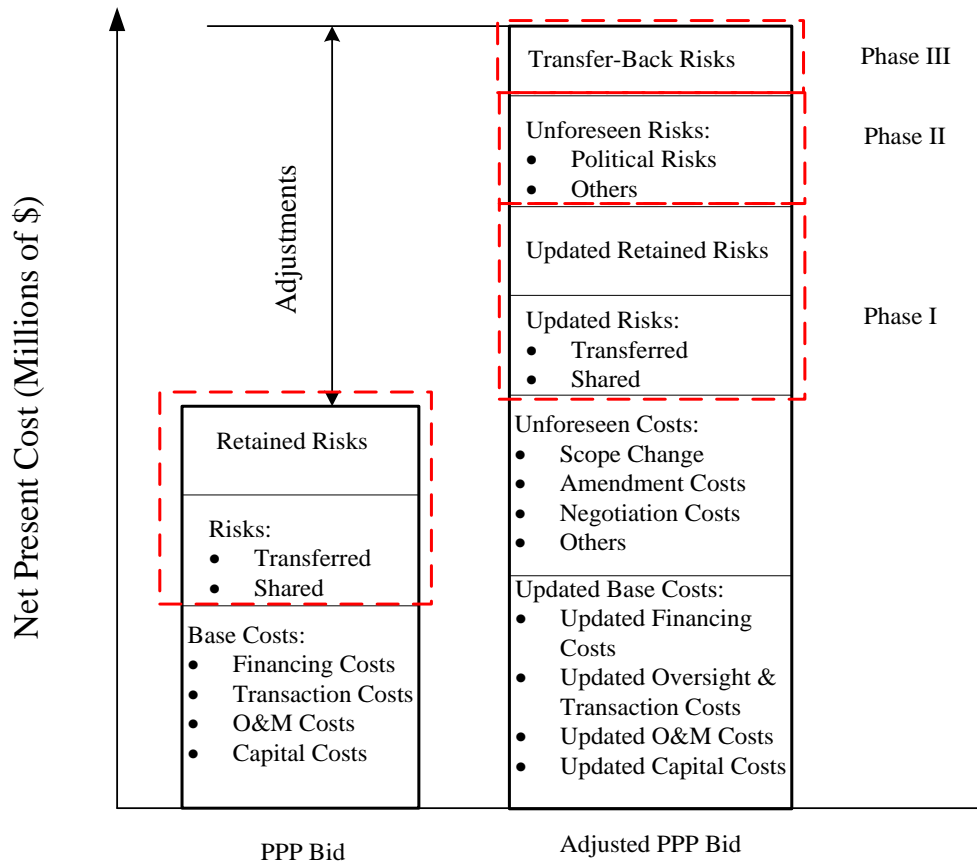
Net Present Cost (Millions of $)

Adjustments

Retained Risks

Risks:
• Transferred
• Shared

Base Costs:
• Financing Costs
• Transaction Costs
• O&M Costs
• Capital Costs

PPP Bid

Transfer-Back Risks

Unforeseen Risks:
• Political Risks
• Others

Updated Retained Risks

Updated Risks:
• Transferred
• Shared

Unforeseen Costs:
• Scope Change
• Amendment Costs
• Negotiation Costs
• Others

Updated Base Costs:
• Updated Financing Costs
• Updated Oversight & Transaction Costs
• Updated O&M Costs
• Updated Capital Costs

Adjusted PPP Bid

Phase III

Phase II

Phase I